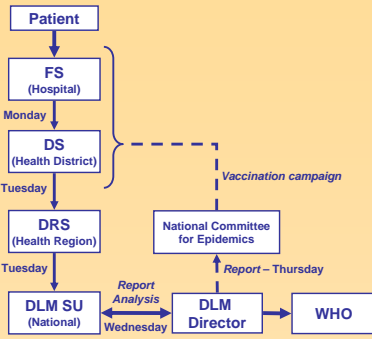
Patient

FS
(Hospital)

Monday

DS
(Health District)

Tuesday

DRS
(Health Region)

Tuesday

DLM SU
(National)

Report
Analysis

Wednesday

DLM
Director

WHO

National Committee
for Epidemics

Report – Thursday

Vaccination campaign